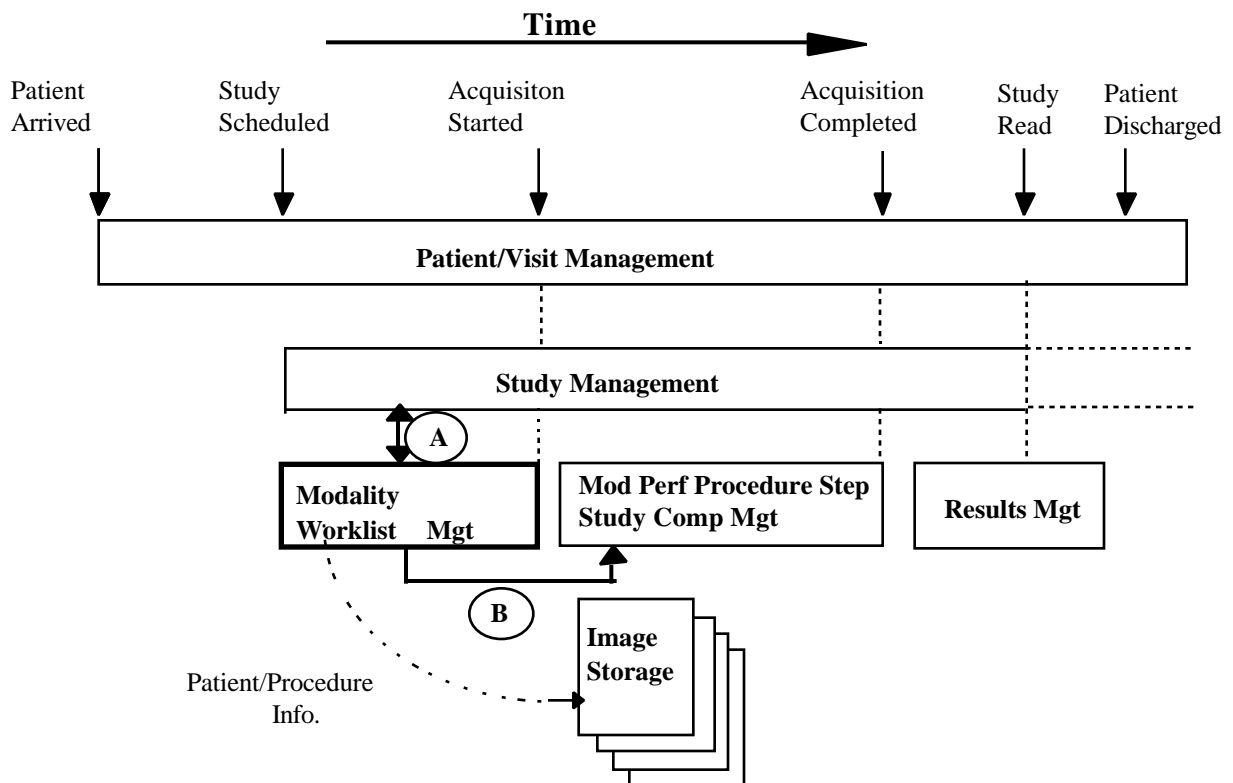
Time

Patient Arrived

Study Scheduled

Acquisiton Started

Acquisition Completed

Study Read

Patient Discharged

Patient/Visit Management

Study Management

A

Modality Worklist Mgt

Mod Perf Procedure Step Study Comp Mgt

Results Mgt

B

Image Storage

Patient/Procedure Info.